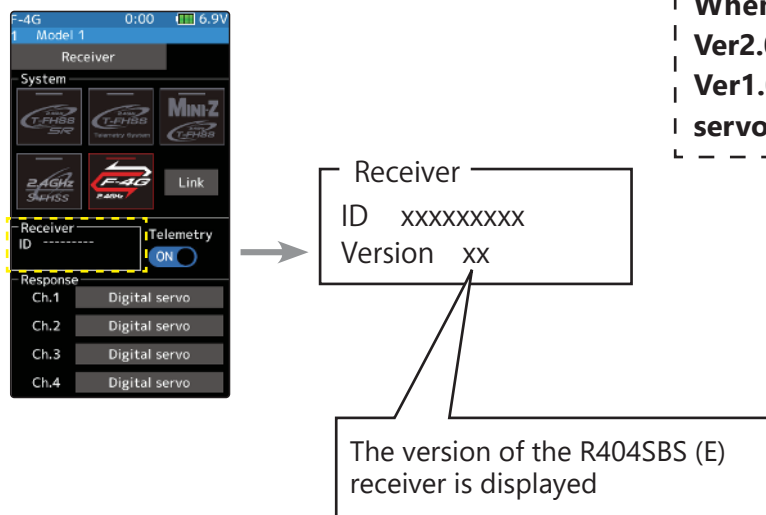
F-4G 0:00 6.9V
1 Model 1
Receiver
System
T-FHSS SR
T-FHSS Telemetry System
MINI-Z T-FHSS
2.4GHz S-FHSS
F-4G 2.4GHz
Link
Receiver
ID ---------
Telemetry
ON
Response
Ch.1 Digital servo
Ch.2 Digital servo
Ch.3 Digital servo
Ch.4 Digital servo

Receiver
ID xxxxxxxxx
Version xx

The version of the R404SBS (E) receiver is displayed

When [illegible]
Ver2.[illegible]
Ver1.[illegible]
servo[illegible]